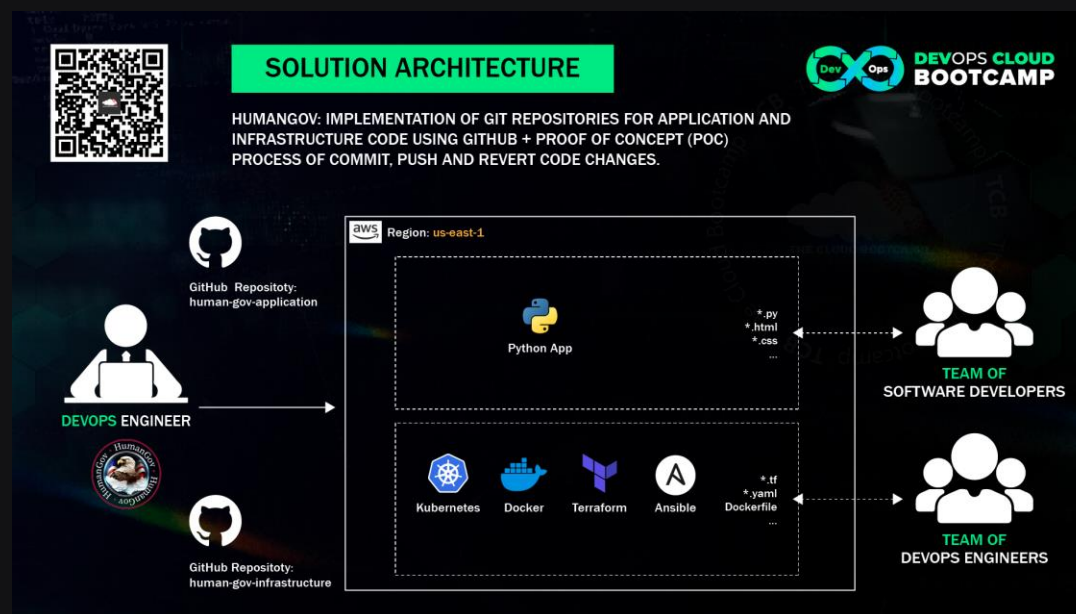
SOLUTION ARCHITECTURE

Dev Ops DEVOPS CLOUD BOOTCAMP

HUMANGOV: IMPLEMENTATION OF GIT REPOSITORIES FOR APPLICATION AND INFRASTRUCTURE CODE USING GITHUB + PROOF OF CONCEPT (POC) PROCESS OF COMMIT, PUSH AND REVERT CODE CHANGES.

GitHub Repositoty: human-gov-application

DEVOPS ENGINEER

HumanGov

GitHub Repositoty: human-gov-infrastructure

aws Region: us-east-1

Python App

*.py
*.html
*.css
...

Kubernetes Docker Terraform Ansible

*.tf
*.yaml
Dockerfile
...

TEAM OF SOFTWARE DEVELOPERS

TEAM OF DEVOPS ENGINEERS